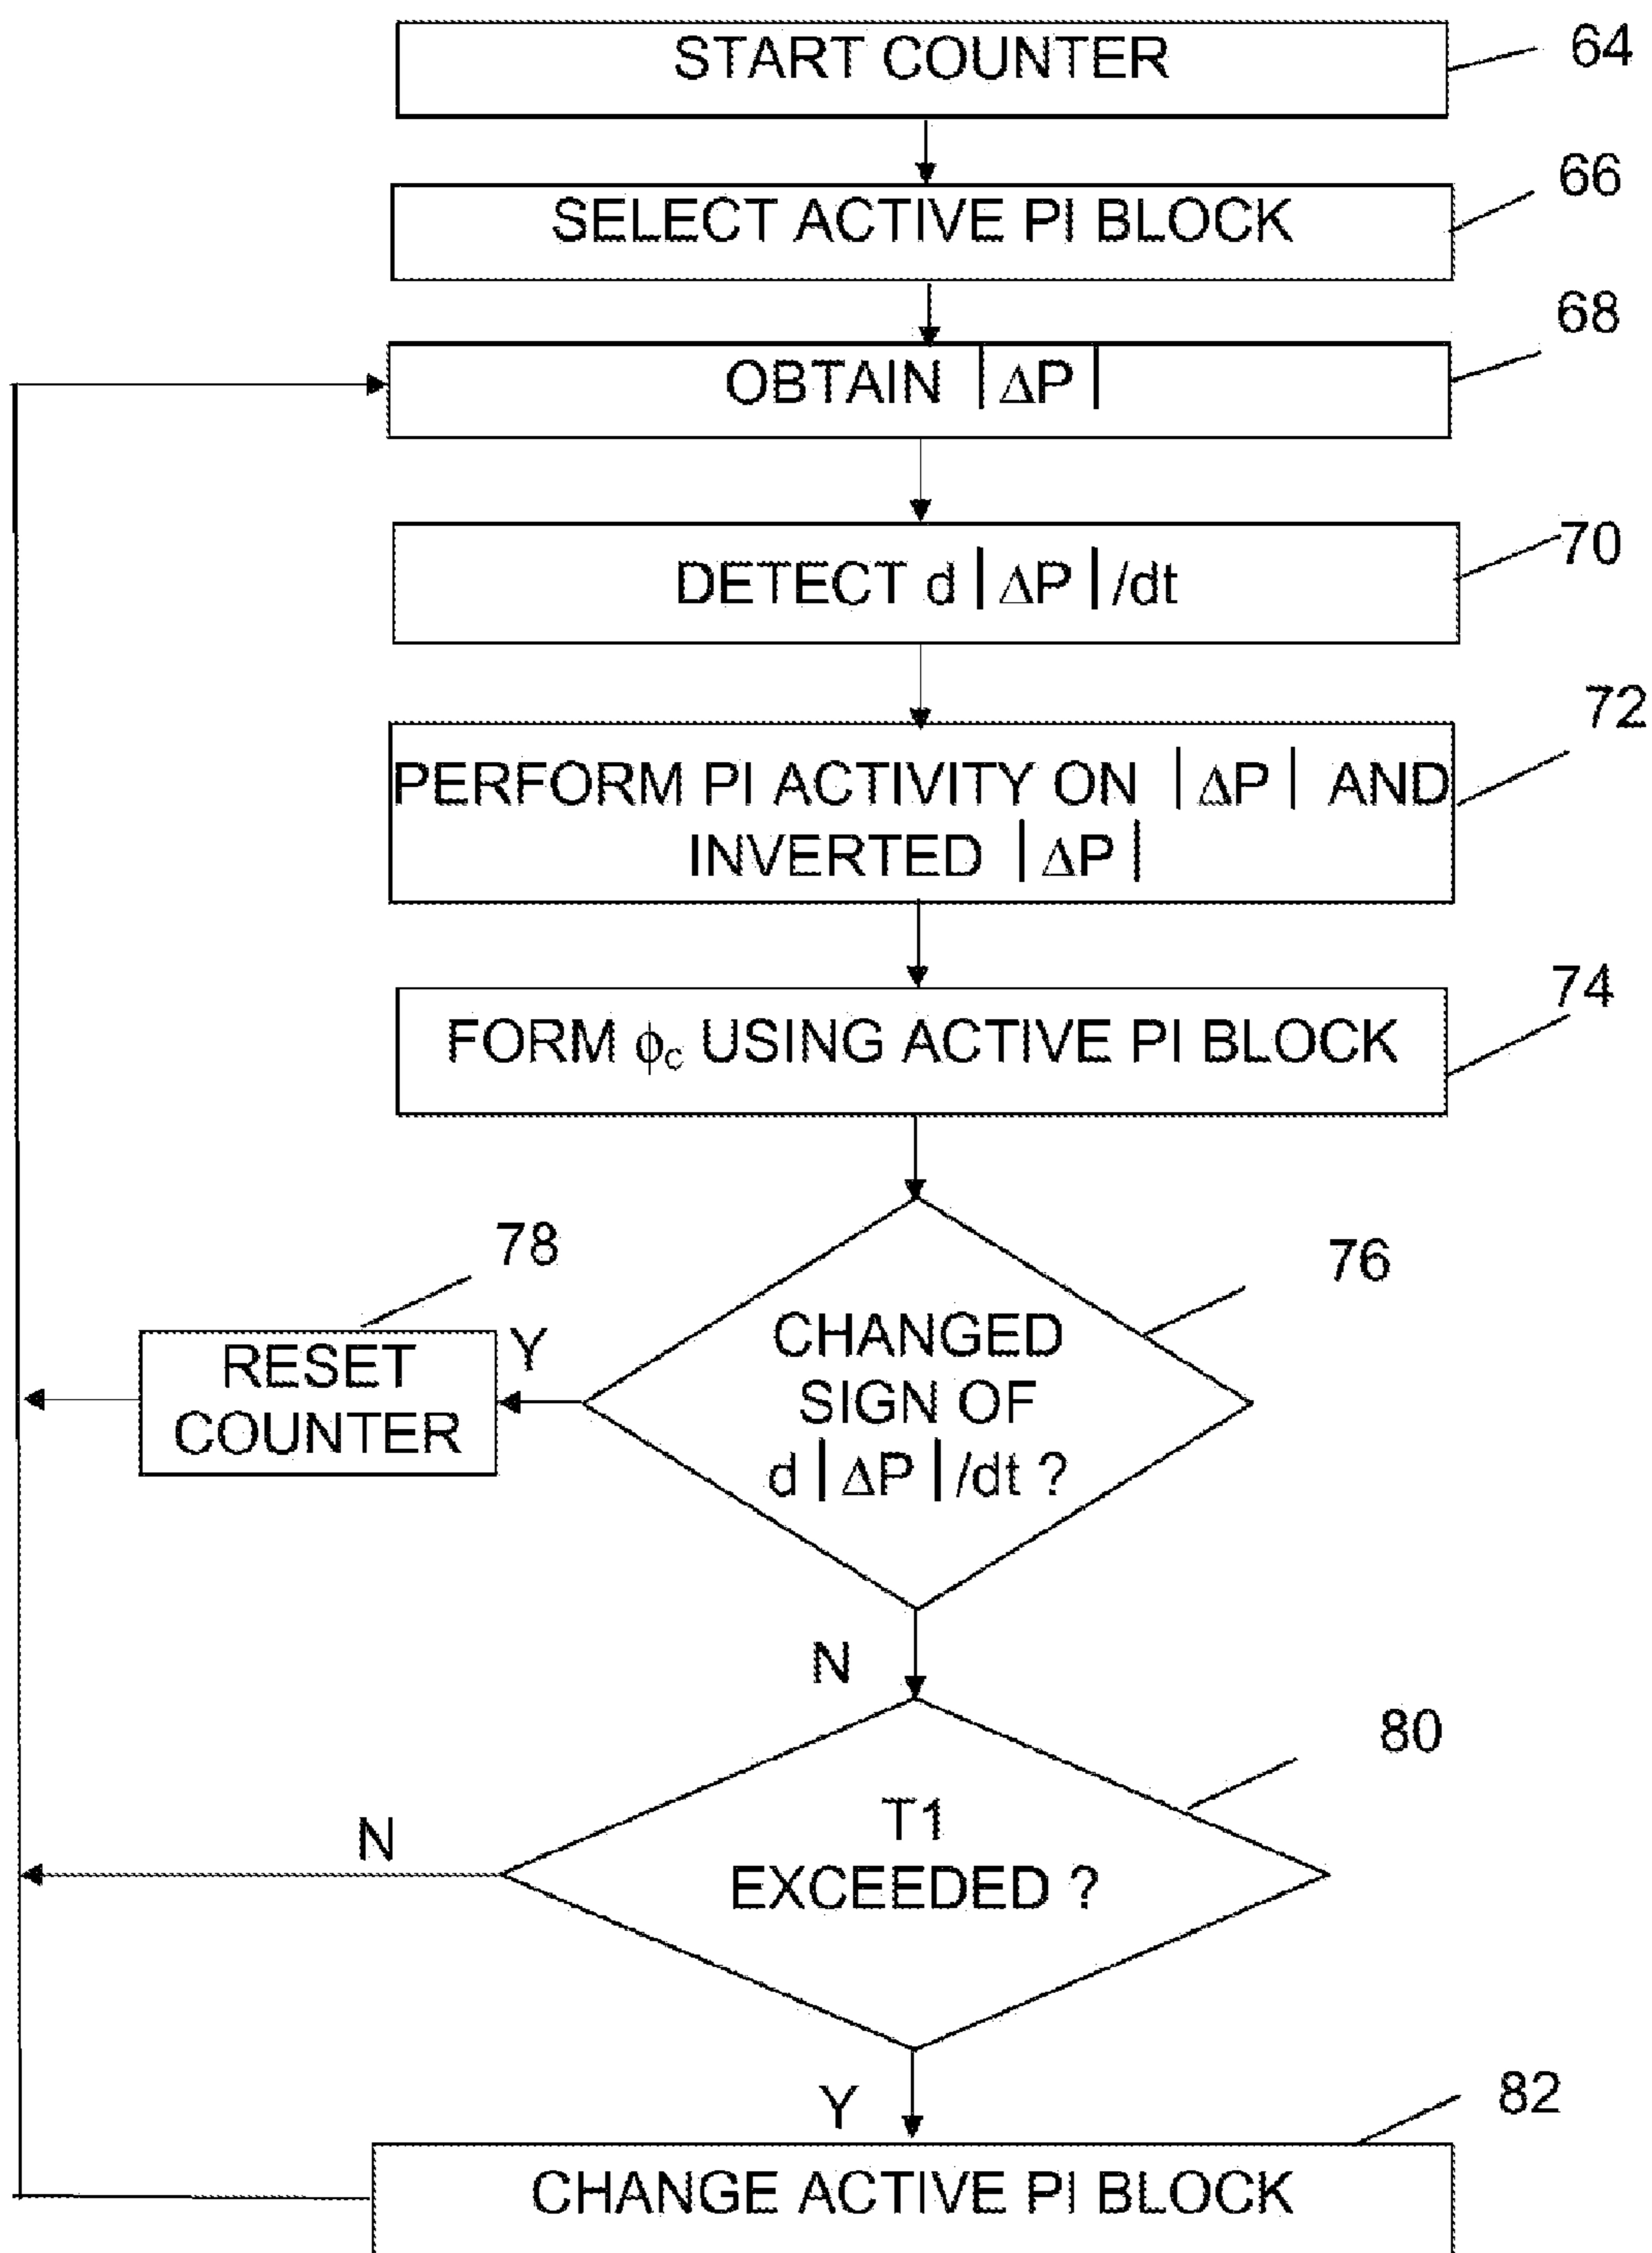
START COUNTER

64

SELECT ACTIVE PI BLOCK

66

OBTAIN $|\Delta P|$

68

DETECT $d|\Delta P|/dt$

70

PERFORM PI ACTIVITY ON $|\Delta P|$ AND INVERTED $|\Delta P|$

72

FORM $\phi_c$ USING ACTIVE PI BLOCK

74

78

RESET COUNTER

Y

CHANGED SIGN OF $d|\Delta P|/dt$ ?

76

N

80

N

T1 EXCEEDED ?

Y

82

CHANGE ACTIVE PI BLOCK